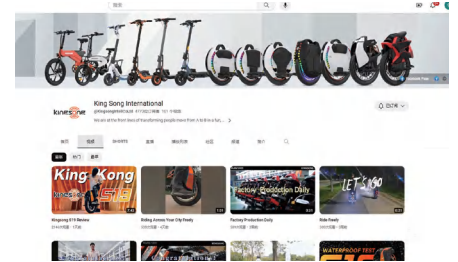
搜索

King Song International

@Kingsongworld.co.uk

We are at the front lines of transforming people move from A to B in a fun, ... >

已订阅

首页 视频 Shorts 直播 播放列表 社区 频道 简介

最新 热门 最早

King Kong S16

Factory Production Daily

LET'S GO

Kingsong S16 Review

Riding Across Your City Freely

Factory Production Daily

Ride freely

WATERPROOF TEST